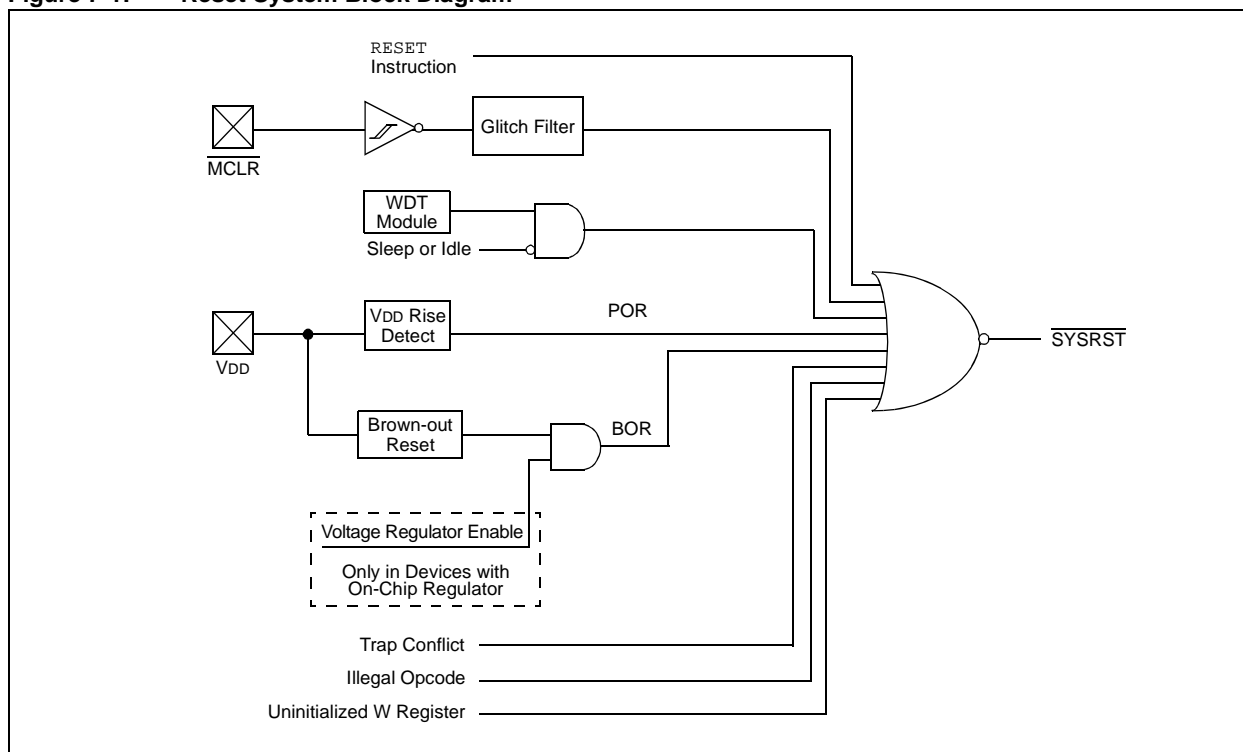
Figure 7-1: Reset System Block Diagram

RESET Instruction

$\overline{MCLR}$

Glitch Filter

WDT Module

Sleep or Idle

VDD

VDD Rise Detect

POR

Brown-out Reset

BOR

Voltage Regulator Enable

Only in Devices with On-Chip Regulator

$\overline{SYSRST}$

Trap Conflict

Illegal Opcode

Uninitialized W Register